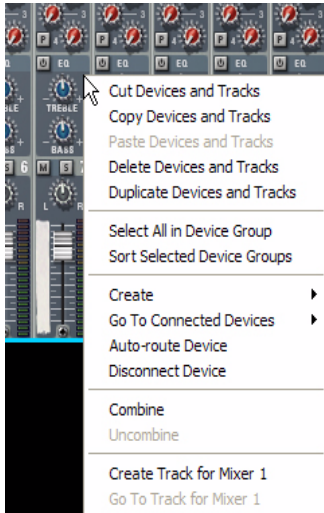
P EQ EQ EQ EQ

TREBLE

BASS

M S 6

L R

Cut Devices and Tracks
Copy Devices and Tracks
Paste Devices and Tracks
Delete Devices and Tracks
Duplicate Devices and Tracks

Select All in Device Group
Sort Selected Device Groups

Create
Go To Connected Devices
Auto-route Device
Disconnect Device

Combine
Uncombine

Create Track for Mixer 1
Go To Track for Mixer 1